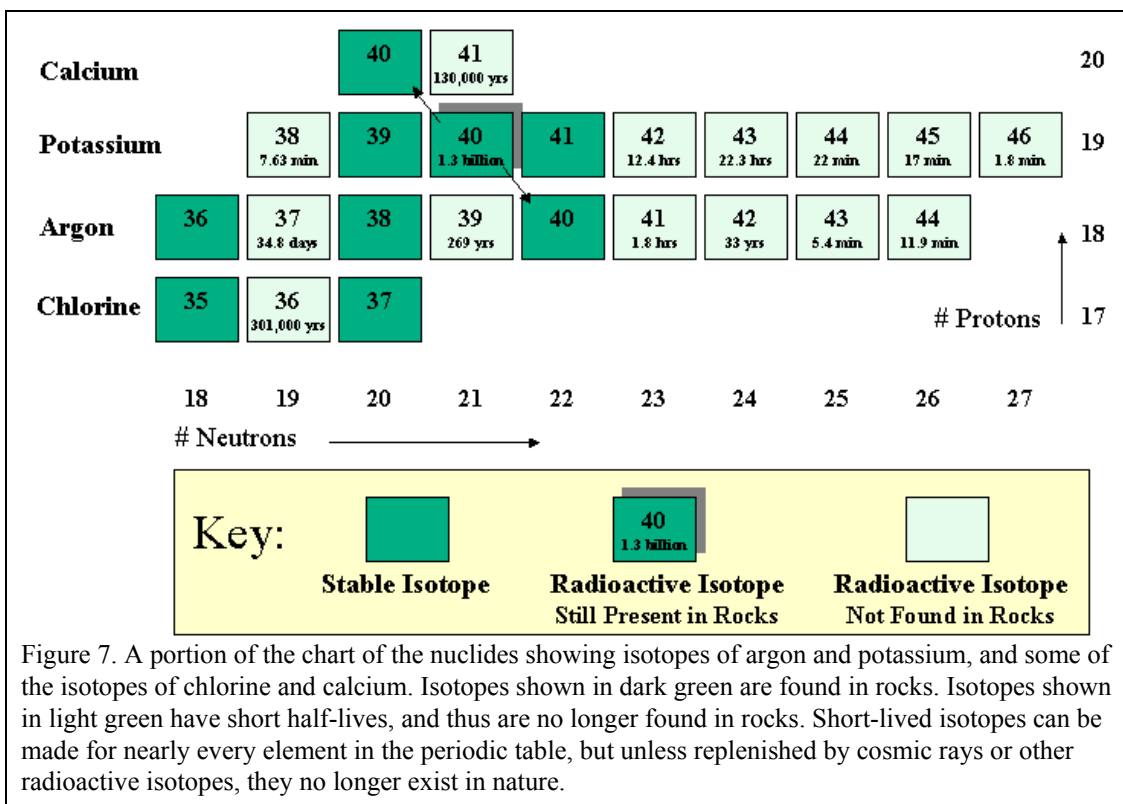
Calcium
40
41
130,000 yrs
20

Potassium
38
7.63 min
39
40
1.3 billion
41
42
12.4 hrs
43
22.3 hrs
44
22 min
45
17 min
46
1.8 min
19

Argon
36
37
34.8 days
38
39
269 yrs
40
41
1.8 hrs
42
33 yrs
43
5.4 min
44
11.9 min
18

Chlorine
35
36
301,000 yrs
37
# Protons
17

18 19 20 21 22 23 24 25 26 27

# Neutrons

Key:
Stable Isotope
40
1.3 billion
Radioactive Isotope
Still Present in Rocks
Radioactive Isotope
Not Found in Rocks

Figure 7. A portion of the chart of the nuclides showing isotopes of argon and potassium, and some of the isotopes of chlorine and calcium. Isotopes shown in dark green are found in rocks. Isotopes shown in light green have short half-lives, and thus are no longer found in rocks. Short-lived isotopes can be made for nearly every element in the periodic table, but unless replenished by cosmic rays or other radioactive isotopes, they no longer exist in nature.